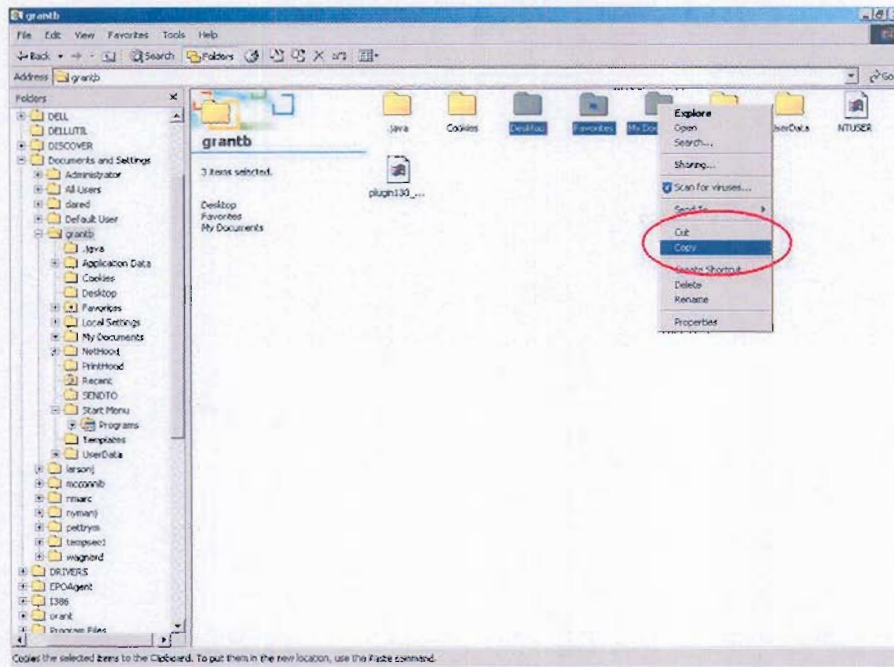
grantb

File Edit View Favorites Tools Help

Back Search Folders

Address grantb

Go

Folders

DELL
DELLUTIL
DISCOVER
Documents and Settings
Administrator
All Users
dared
Default User
grantb
.java
Application Data
Cookies
Desktop
Favorites
Local Settings
My Documents
NetHood
PrintHood
Recent
SENDTO
Start Menu
Programs
Templates
UserData
larsonj
mcconnb
mmarc
nymanj
pettrym
tempseci
wagnerd
DRIVERS
EPOAgent
I386
orant
Program Files

grantb

3 items selected.

Desktop
Favorites
My Documents

.java
Cookies
Desktop
Favorites
My Doc
UserData
NTUSER
plugin130_...

Explore
Open
Search...
Sharing...
Scan for viruses...
Send To
Cut
Copy
Create Shortcut
Delete
Rename
Properties

Copies the selected items to the Clipboard. To put them in the new location, use the Paste command.